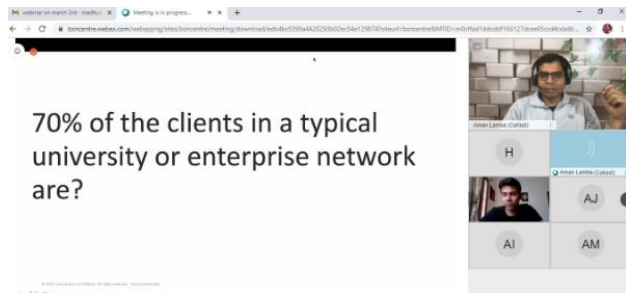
webinar on march 3rd - madhu
Meeting is in progress

boncentre.webex.com/webappng/sites/boncentre/meeting/download/edb4bc9399a4420293b02ec54e129874?siteurl=boncentre&MTID=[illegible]

70% of the clients in a typical university or enterprise network are?

Aman Lamba (Cohost)
H
Aman Lamba (Cohost)
AJ
AI
AM

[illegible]